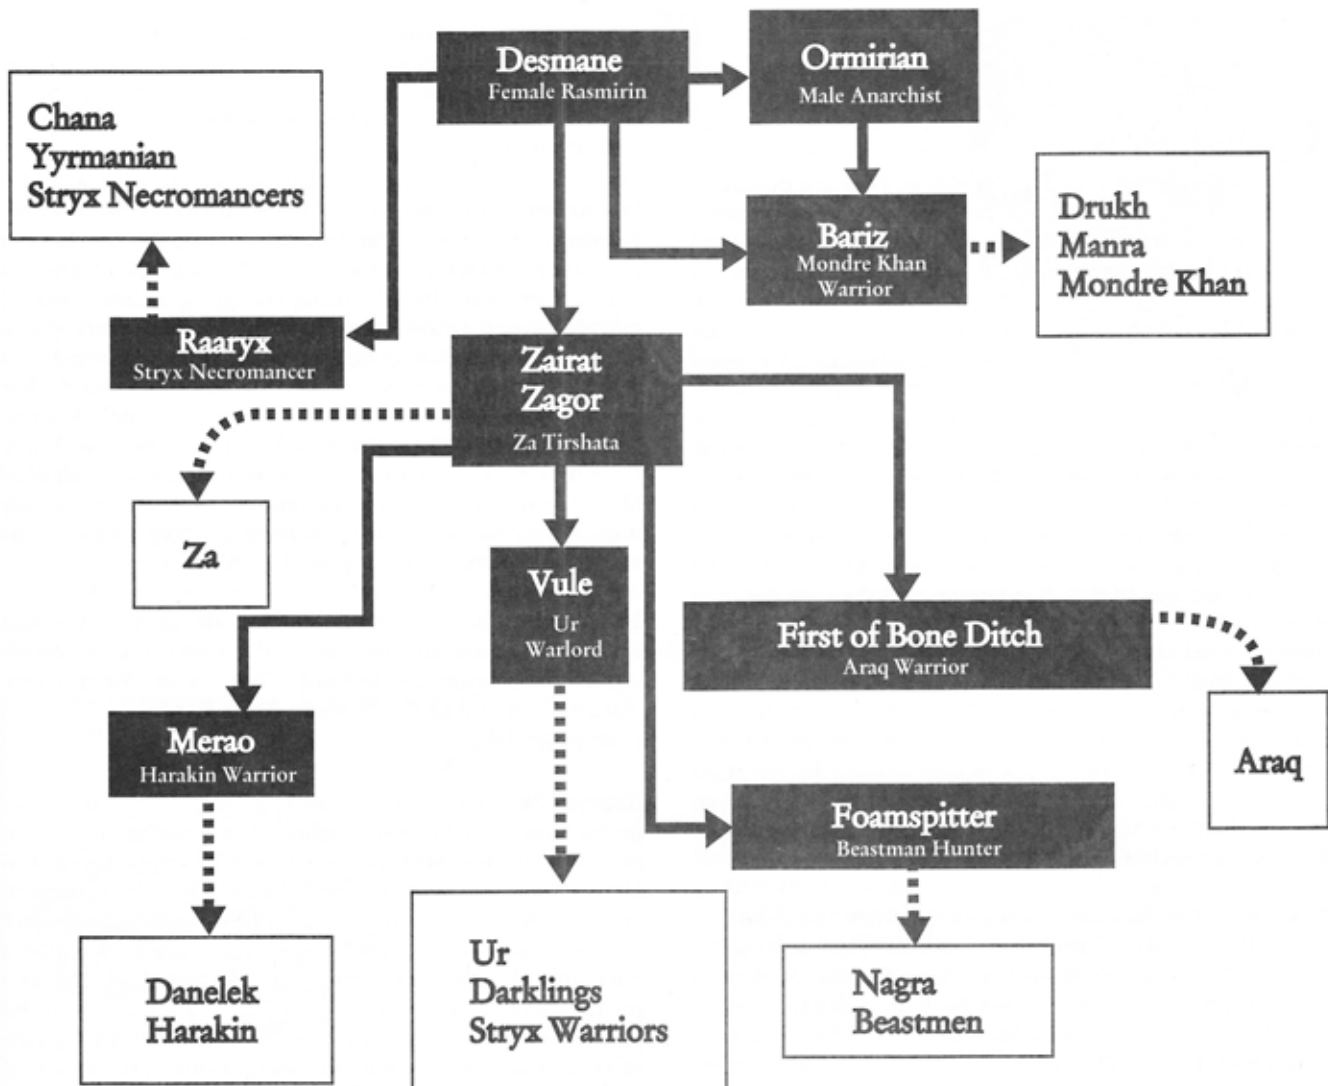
Desmane
Female Rasmirin

Ormirian
Male Anarchist

Chana
Yyrmanian
Stryx Necromancers

Bariz
Mondre Khan
Warrior

Drukh
Manra
Mondre Khan

Raaryx
Stryx Necromancer

Zairat
Zagor
Za Tirshata

Za

Vule
Ur
Warlord

First of Bone Ditch
Araq Warrior

Araq

Merao
Harakin Warrior

Foamspitter
Beastman Hunter

Danelek
Harakin

Ur
Darklings
Stryx Warriors

Nagra
Beastmen